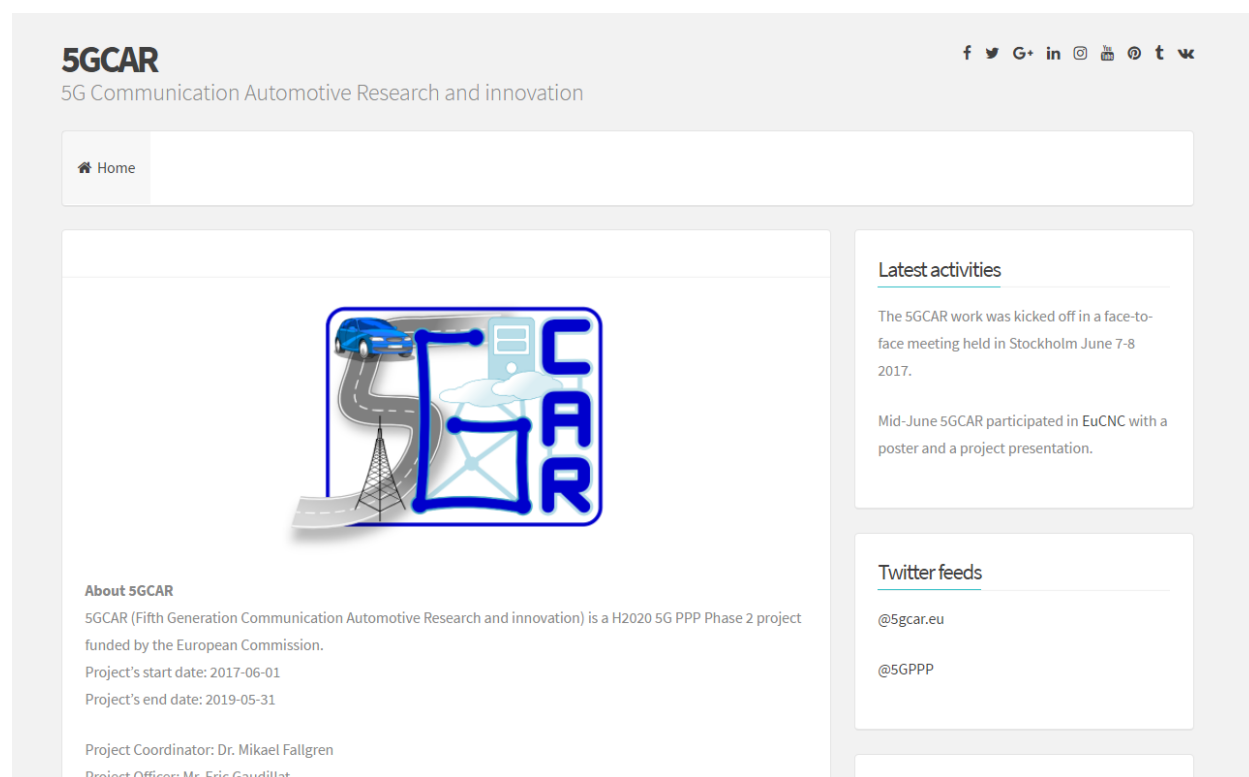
5GCAR
5G Communication Automotive Research and innovation

f G+ in t

Home

5 CAR

About 5GCAR
5GCAR (Fifth Generation Communication Automotive Research and innovation) is a H2020 5G PPP Phase 2 project funded by the European Commission.
Project's start date: 2017-06-01
Project's end date: 2019-05-31

Project Coordinator: Dr. Mikael Fallgren
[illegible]

Latest activities

The 5GCAR work was kicked off in a face-to-face meeting held in Stockholm June 7-8 2017.

Mid-June 5GCAR participated in EuCNC with a poster and a project presentation.

Twitter feeds

@5gcar.eu

@5GPPP